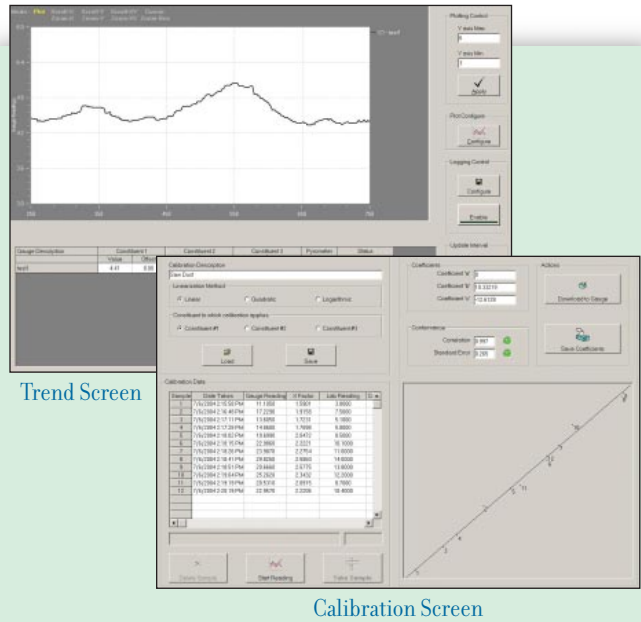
Mode Plot Scroll X Scroll Y Scroll XY Zoom in
Zoom X Zoom Y Zoom XY Zoom Box

test1

Plotting Control
Y axis Max
Y axis Min
Apply

Plot Configure
Configure

Logging Control
Configure
Enable

Update Interval

Gauge Description | Constituent 1 | Constituent 2 | Constituent 3 | Pyrometer | Status
Value | Offset
test1 | 4.41 | 0.00

Trend Screen

Calibration Description
Lee Dod
Linearization Method
Linear Quadratic Logarithmic
Constituent to which calibration applies
Constituent #1 Constituent #2 Constituent #3
Load Save

Coefficients
Coefficient 'A' 0
Coefficient 'B' 9.33210
Coefficient 'C' -10.6109

Conformance
Correlation 0.997
Standard Error 0.285

Actions
Download to Gauge
Save Coefficients

Calibration Data
| Sample | Date Taken | Gauge Reading | X Factor | Lab Reading |
|---|---|---|---|---|
| 1 | 7/8/2004 2:15:58 PM | 11.1350 | 1.5901 | 3.8000 |
| 2 | 7/8/2004 2:16:46 PM | 17.2290 | 1.8755 | 7.5800 |
| 3 | 7/8/2004 2:17:11 PM | 13.6850 | 1.7231 | 5.1000 |
| 4 | 7/8/2004 2:17:28 PM | 14.6680 | 1.7660 | 6.8000 |
| 5 | 7/8/2004 2:18:02 PM | 18.6890 | 2.0472 | 8.5800 |
| 6 | 7/8/2004 2:18:15 PM | 22.3860 | 2.3221 | 10.1000 |
| 7 | 7/8/2004 2:18:28 PM | 23.9870 | 2.2754 | 11.0000 |
| 8 | 7/8/2004 2:18:41 PM | 29.6250 | 2.6060 | 14.0000 |
| 9 | 7/8/2004 2:18:51 PM | 28.6660 | 2.5775 | 13.6000 |
| 10 | 7/8/2004 2:19:04 PM | 25.2920 | 2.3432 | 12.2000 |
| 11 | 7/8/2004 2:19:19 PM | 28.5310 | 2.8515 | 8.7600 |
| 12 | 7/8/2004 2:20:16 PM | 22.9870 | 2.3206 | 10.4000 |

Delete Sample Start Reading Take Sample

Calibration Screen